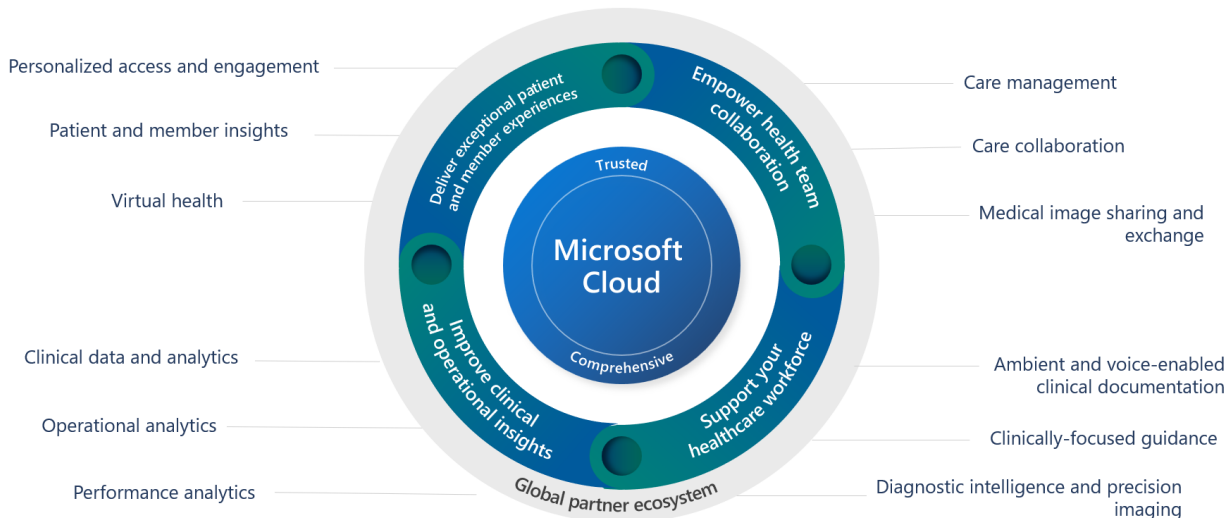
Personalized access and engagement

Patient and member insights

Virtual health

Clinical data and analytics

Operational analytics

Performance analytics

Deliver exceptional patient and member experiences

Empower health team collaboration

Support your healthcare workforce

Improve clinical and operational insights

Trusted

Microsoft Cloud

Comprehensive

Global partner ecosystem

Care management

Care collaboration

Medical image sharing and exchange

Ambient and voice-enabled clinical documentation

Clinically-focused guidance

Diagnostic intelligence and precision imaging